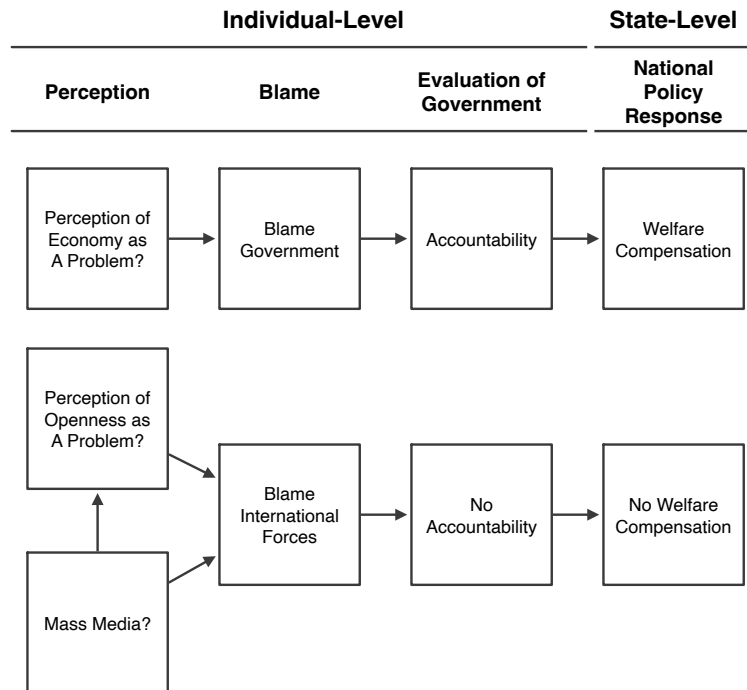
Individual-Level

State-Level

Perception

Blame

Evaluation of Government

National Policy Response

Perception of Economy as A Problem?

Blame Government

Accountability

Welfare Compensation

Perception of Openness as A Problem?

Blame International Forces

No Accountability

No Welfare Compensation

Mass Media?